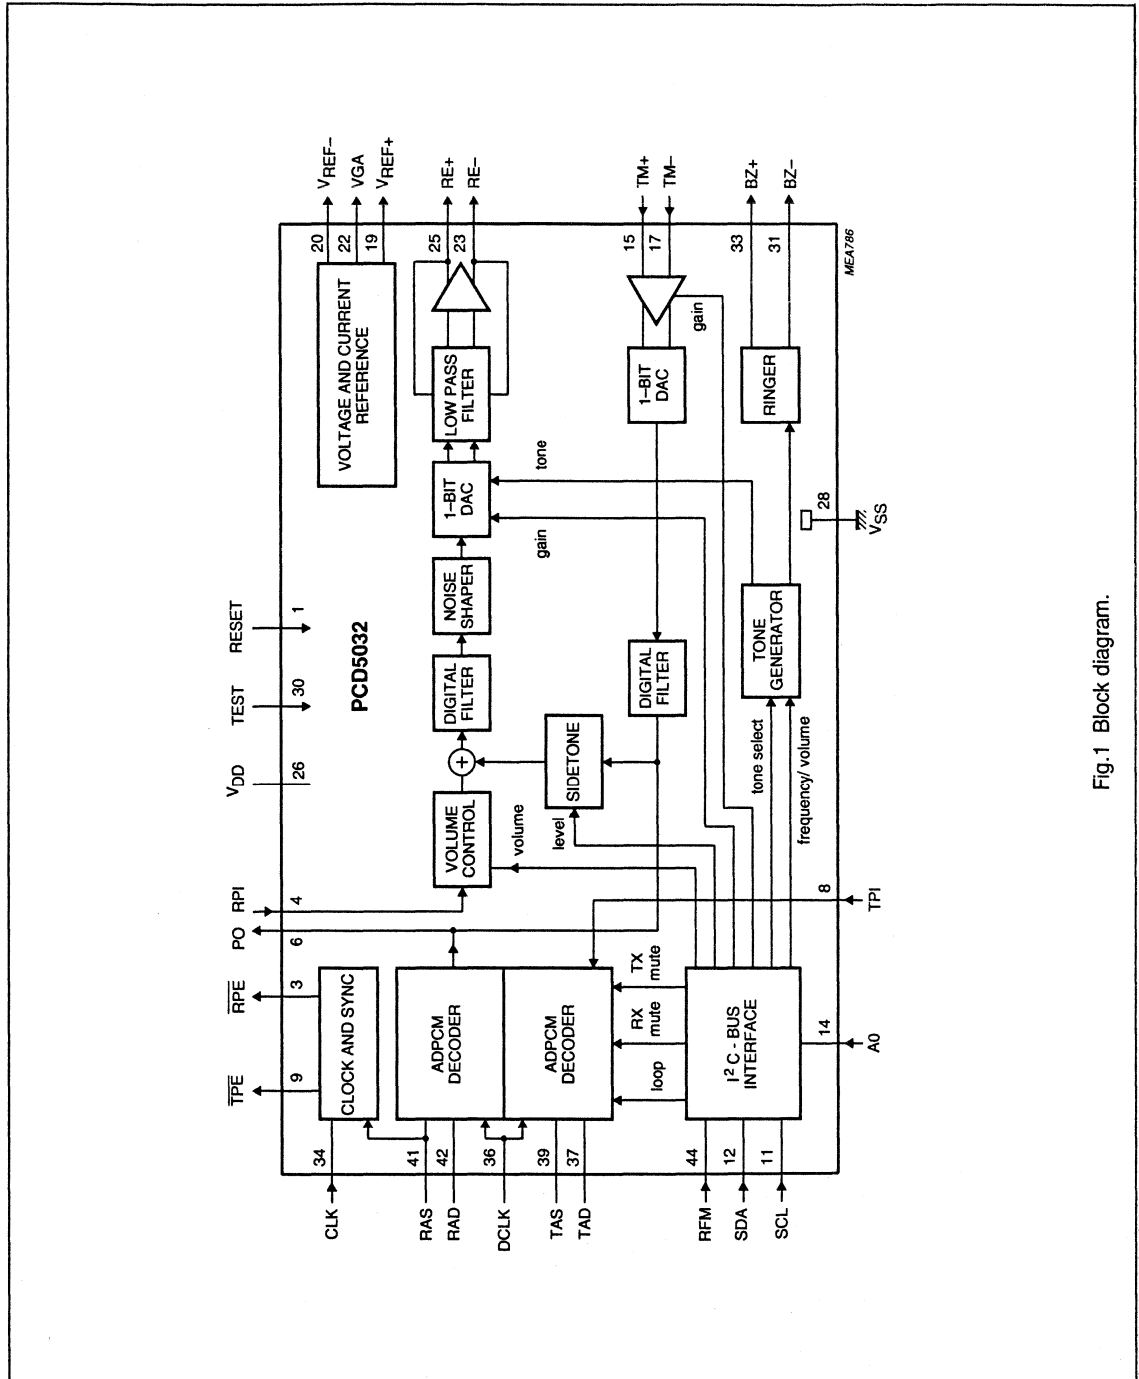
$V_{REF-}$
VGA
$V_{REF+}$
20
22
19
VOLTAGE AND CURRENT REFERENCE

RE+
RE–
25
23
LOW PASS FILTER

TM+
TM–
15
17
1–BIT DAC
gain

BZ+
BZ–
33
31
RINGER

MEA786

PCD5032

RESET
1
TEST
30
$V_{DD}$
26

1–BIT DAC
tone
gain
NOISE SHAPER
DIGITAL FILTER
VOLUME CONTROL
volume
SIDETONE
level
DIGITAL FILTER
TONE GENERATOR
tone select
frequency/ volume
28
$V_{SS}$

$\overline{TPE}$
9
$\overline{RPE}$
3
PO
6
RPI
4
CLOCK AND SYNC
ADPCM DECODER
ADPCM DECODER
loop
RX mute
TX mute
$I^2$ C - BUS INTERFACE
14
A0
8
TPI

CLK
34
RAS
41
RAD
42
DCLK
36
TAS
39
TAD
37
RFM
44
SDA
12
SCL
11

Fig.1 Block diagram.